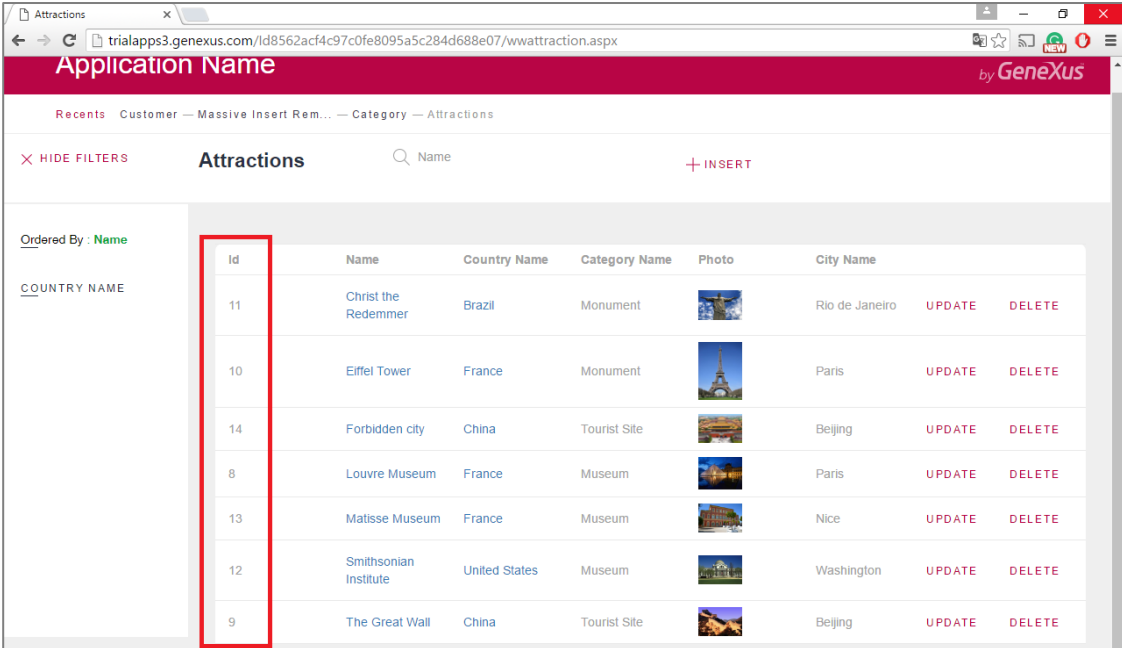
Attractions ×

trialapps3.genexus.com/Id8562acf4c97c0fe8095a5c284d688e07/wwattraction.aspx

Application Name

by GeneXus

Recents Customer — Massive Insert Rem... — Category — Attractions

× HIDE FILTERS

Attractions

Name

+ INSERT

Ordered By : Name

COUNTRY NAME

| Id | Name | Country Name | Category Name | Photo | City Name | | |
|---|---|---|---|---|---|---|---|
| 11 | Christ the Redemmer | Brazil | Monument | | Rio de Janeiro | UPDATE | DELETE |
| 10 | Eiffel Tower | France | Monument | | Paris | UPDATE | DELETE |
| 14 | Forbidden city | China | Tourist Site | | Beijing | UPDATE | DELETE |
| 8 | Louvre Museum | France | Museum | | Paris | UPDATE | DELETE |
| 13 | Matisse Museum | France | Museum | | Nice | UPDATE | DELETE |
| 12 | Smithsonian Institute | United States | Museum | | Washington | UPDATE | DELETE |
| 9 | The Great Wall | China | Tourist Site | | Beijing | UPDATE | DELETE |